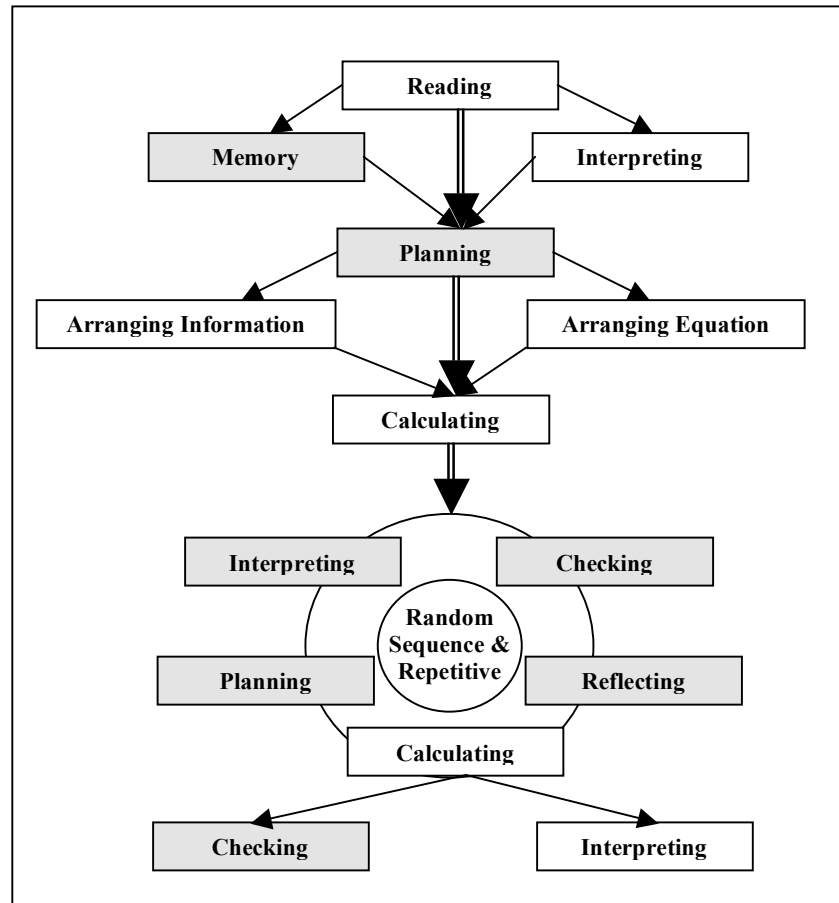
Reading

Memory

Interpreting

Planning

Arranging Information

Arranging Equation

Calculating

Interpreting

Checking

Random Sequence & Repetitive

Planning

Reflecting

Calculating

Checking

Interpreting